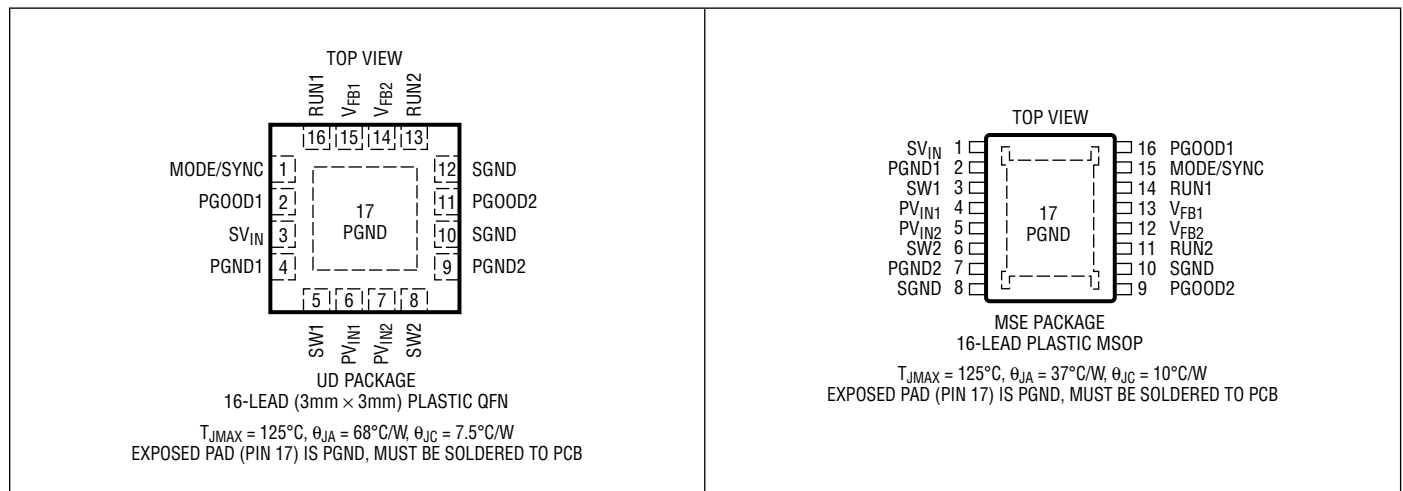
TOP VIEW

RUN1 $V_{FB1}$ $V_{FB2}$ RUN2

16 15 14 13

MODE/SYNC 1
PGOOD1 2
$SV_{IN}$ 3
PGND1 4

17
PGND

12 SGND
11 PGOOD2
10 SGND
9 PGND2

5 6 7 8

SW1 $PV_{IN1}$ $PV_{IN2}$ SW2

UD PACKAGE
16-LEAD (3mm × 3mm) PLASTIC QFN

$T_{JMAX}$ = 125°C, $\theta_{JA}$ = 68°C/W, $\theta_{JC}$ = 7.5°C/W
EXPOSED PAD (PIN 17) IS PGND, MUST BE SOLDERED TO PCB

TOP VIEW

$SV_{IN}$ 1
PGND1 2
SW1 3
$PV_{IN1}$ 4
$PV_{IN2}$ 5
SW2 6
PGND2 7
SGND 8

17
PGND

16 PGOOD1
15 MODE/SYNC
14 RUN1
13 $V_{FB1}$
12 $V_{FB2}$
11 RUN2
10 SGND
9 PGOOD2

MSE PACKAGE
16-LEAD PLASTIC MSOP

$T_{JMAX}$ = 125°C, $\theta_{JA}$ = 37°C/W, $\theta_{JC}$ = 10°C/W
EXPOSED PAD (PIN 17) IS PGND, MUST BE SOLDERED TO PCB